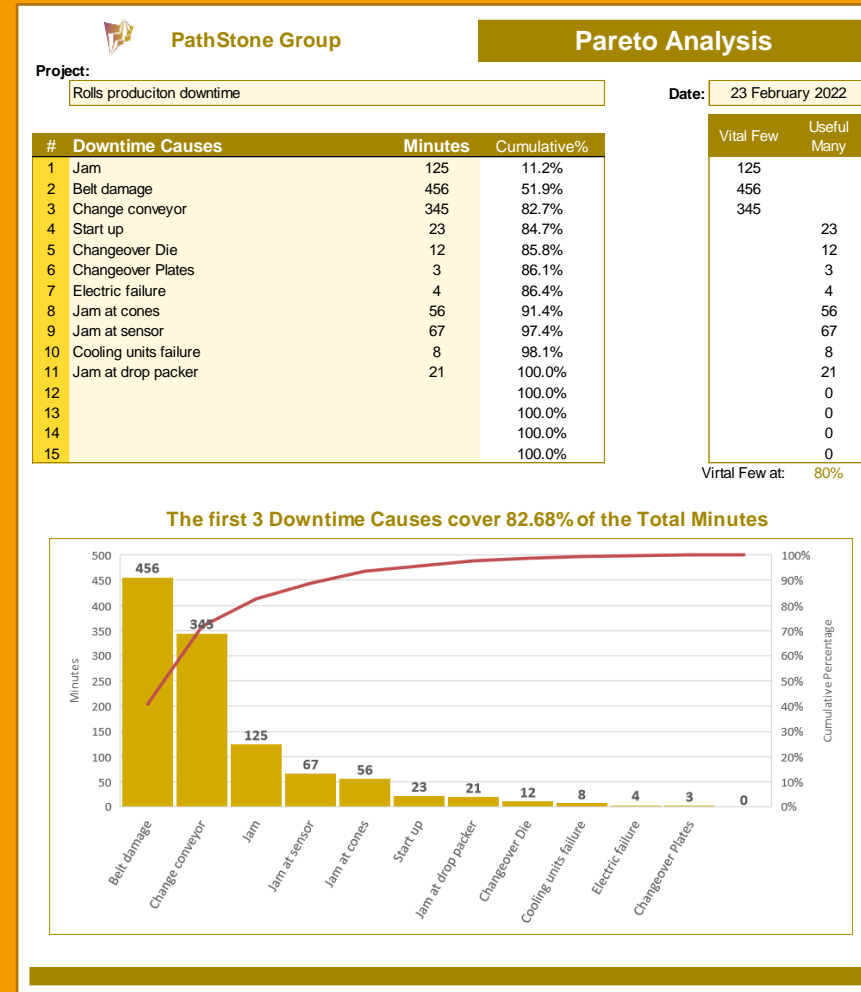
PathStone Group

Pareto Analysis

Project:
Rolls produciton downtime

Date: 23 February 2022

| # | Downtime Causes | Minutes | Cumulative% |
|---|---|---|---|
| 1 | Jam | 125 | 11.2% |
| 2 | Belt damage | 456 | 51.9% |
| 3 | Change conveyor | 345 | 82.7% |
| 4 | Start up | 23 | 84.7% |
| 5 | Changeover Die | 12 | 85.8% |
| 6 | Changeover Plates | 3 | 86.1% |
| 7 | Electric failure | 4 | 86.4% |
| 8 | Jam at cones | 56 | 91.4% |
| 9 | Jam at sensor | 67 | 97.4% |
| 10 | Cooling units failure | 8 | 98.1% |
| 11 | Jam at drop packer | 21 | 100.0% |
| 12 | | | 100.0% |
| 13 | | | 100.0% |
| 14 | | | 100.0% |
| 15 | | | 100.0% |

| Vital Few | Useful Many |
|---|---|
| 125 | |
| 456 | |
| 345 | |
| | 23 |
| | 12 |
| | 3 |
| | 4 |
| | 56 |
| | 67 |
| | 8 |
| | 21 |
| | 0 |
| | 0 |
| | 0 |
| | 0 |

Virtal Few at: 80%

The first 3 Downtime Causes cover 82.68% of the Total Minutes

500
450
400
350
300
250
200
150
100
50
0
Minutes

456 345 125 67 56 23 21 12 8 4 3 0

100%
90%
80%
70%
60%
50%
40%
30%
20%
10%
0%
Cumulative Percentage

Belt damage
Change conveyor
Jam
Jam at sensor
Jam at cones
Start up
Jam at drop packer
Changeover Die
Cooling units failure
Electric failure
Changeover Plates